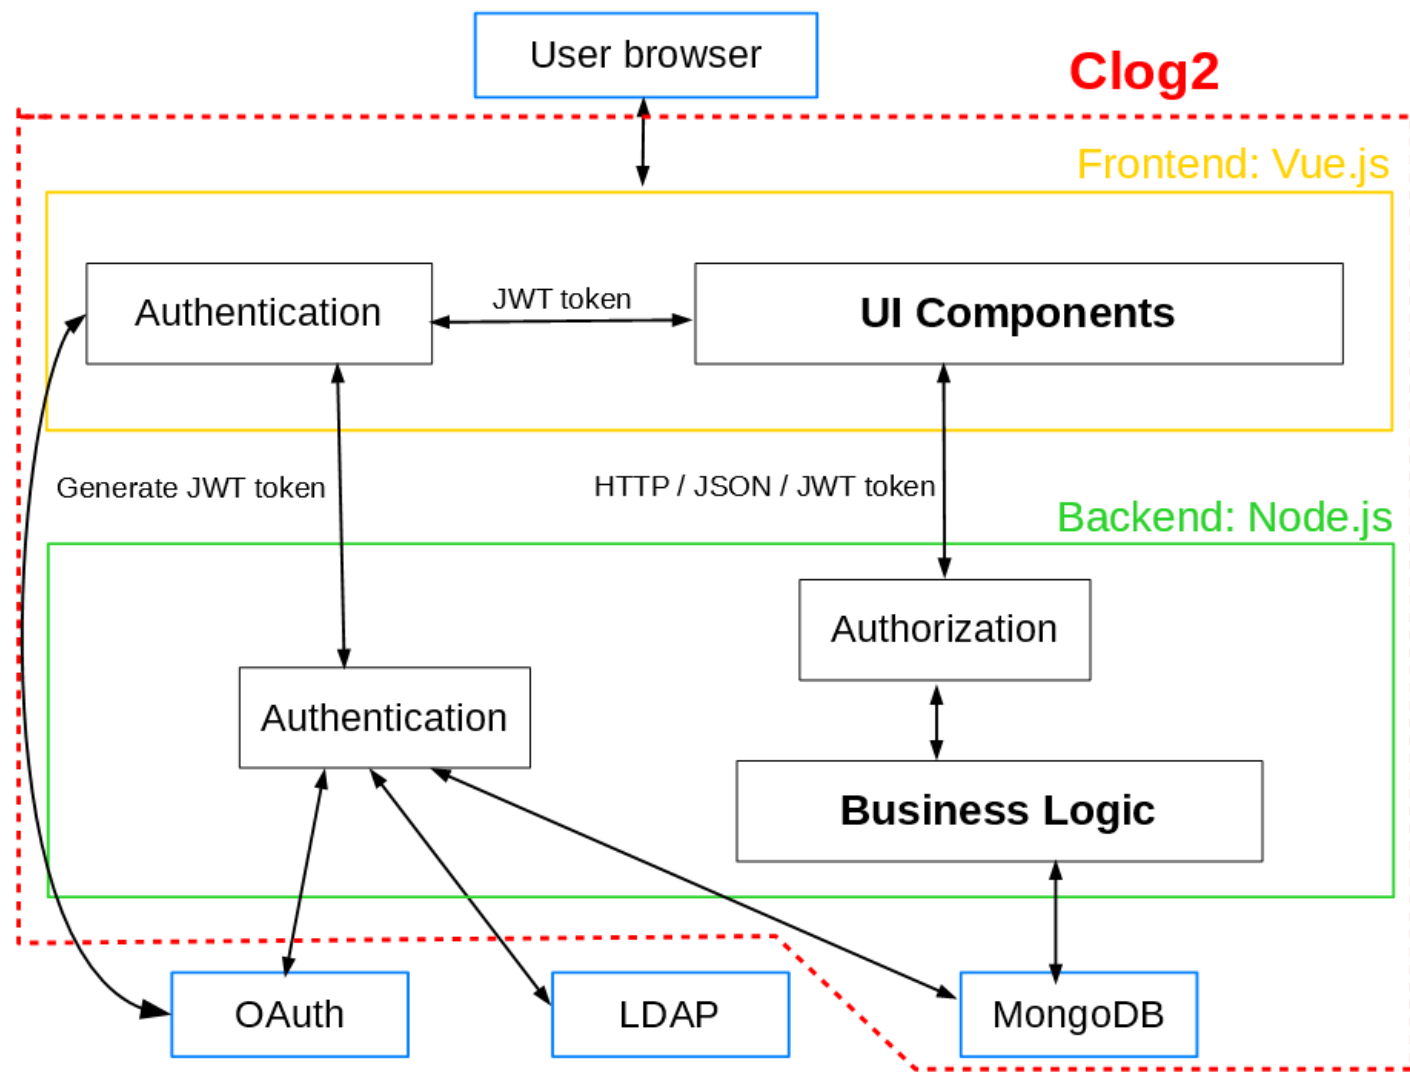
User browser

Clog2

Frontend: Vue.js

Authentication

JWT token

UI Components

Generate JWT token

HTTP / JSON / JWT token

Backend: Node.js

Authorization

Authentication

Business Logic

OAuth

LDAP

MongoDB